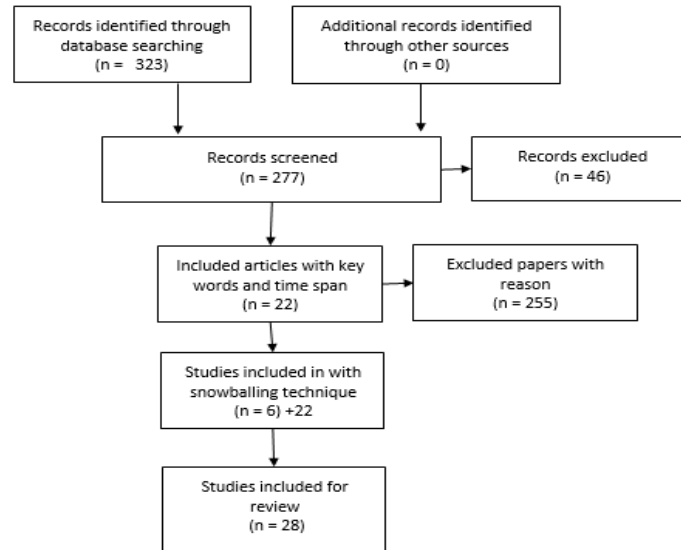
Records identified through database searching
(n = 323)

Additional records identified through other sources
(n = 0)

Records screened
(n = 277)

Records excluded
(n = 46)

Included articles with key words and time span
(n = 22)

Excluded papers with reason
(n = 255)

Studies included in with snowballing technique
(n = 6) +22

Studies included for review
(n = 28)